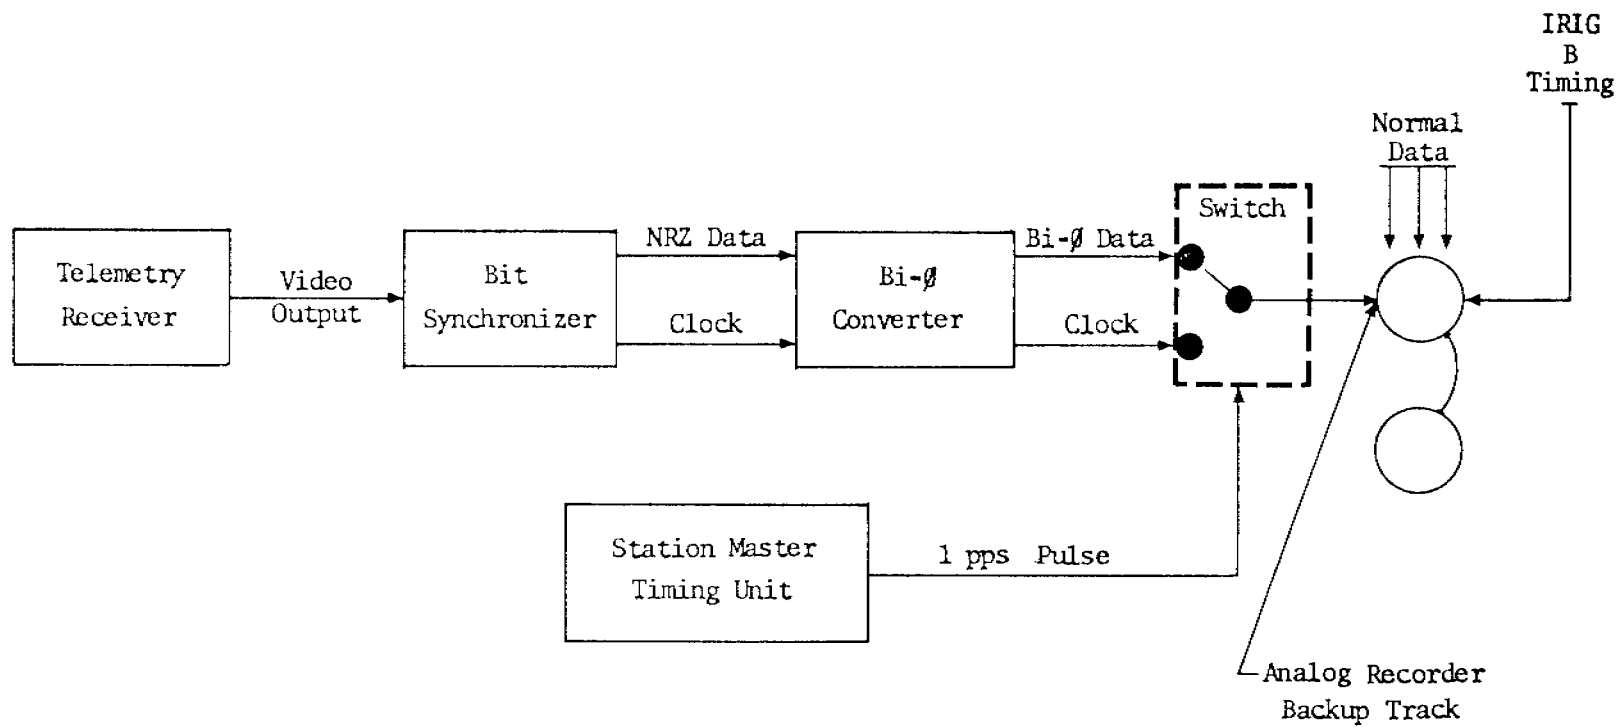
IRIG
B
Timing

Normal
Data

Telemetry
Receiver

Video
Output

Bit
Synchronizer

NRZ Data

Clock

Bi-Ø
Converter

Bi-Ø Data

Clock

Switch

Station Master
Timing Unit

1 pps Pulse

Analog Recorder
Backup Track